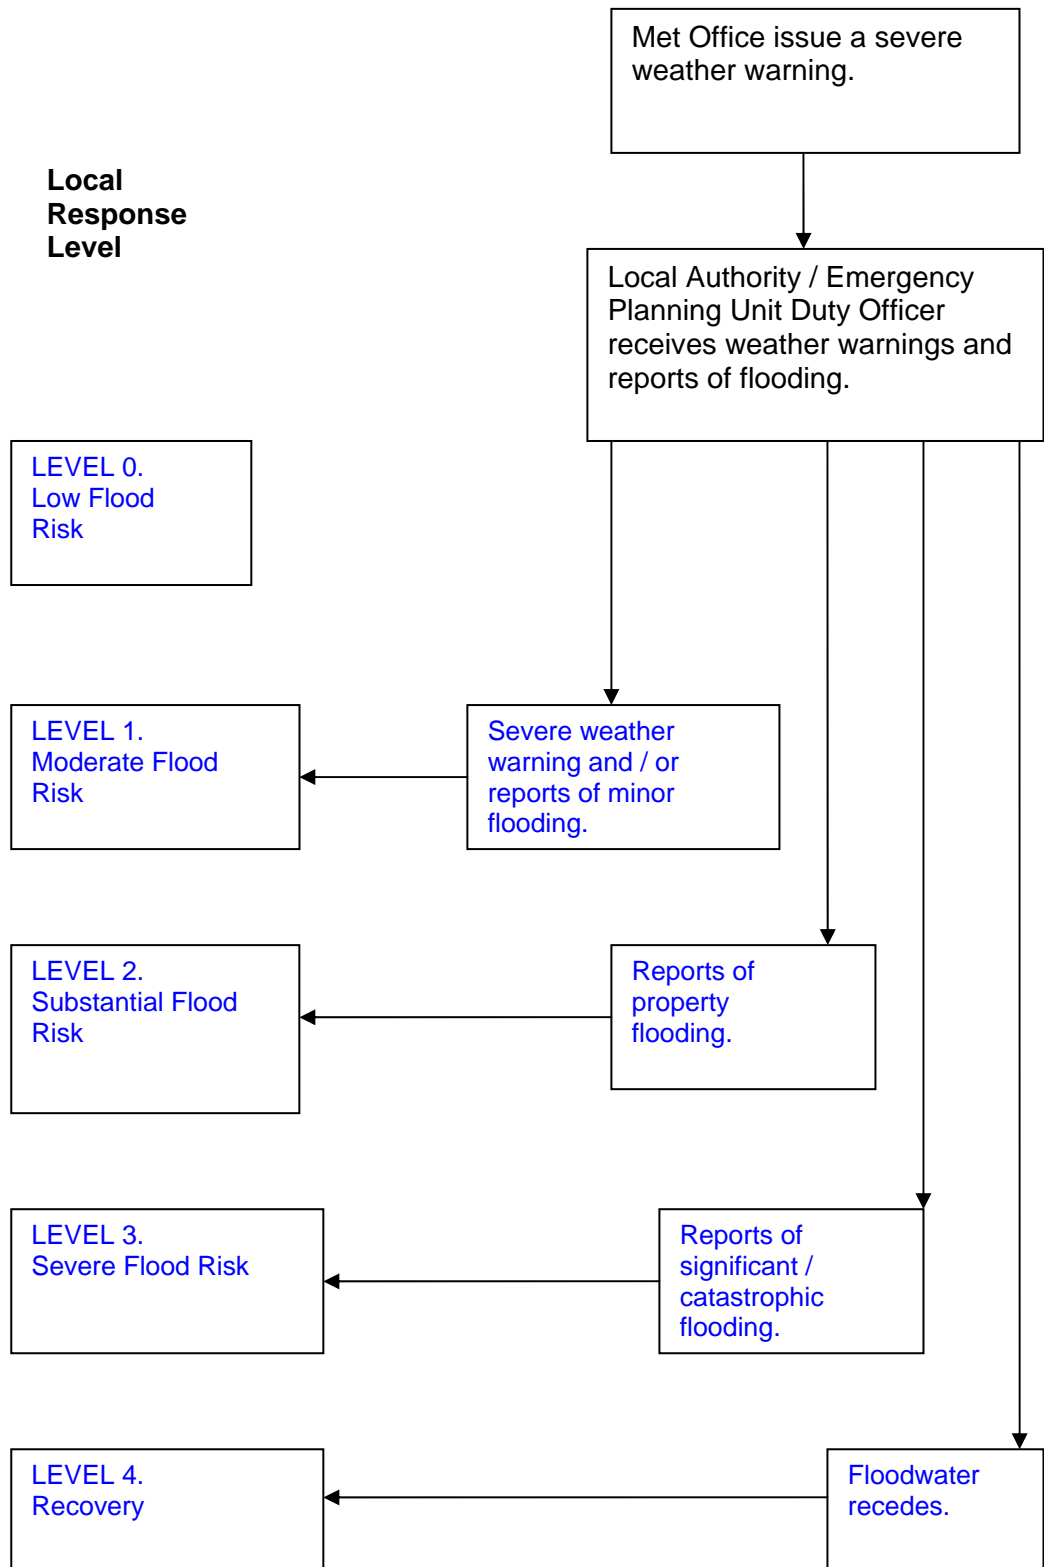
Met Office issue a severe weather warning.

Local Response Level

Local Authority / Emergency Planning Unit Duty Officer receives weather warnings and reports of flooding.

LEVEL 0.
Low Flood Risk

LEVEL 1.
Moderate Flood Risk

Severe weather warning and / or reports of minor flooding.

LEVEL 2.
Substantial Flood Risk

Reports of property flooding.

LEVEL 3.
Severe Flood Risk

Reports of significant / catastrophic flooding.

LEVEL 4.
Recovery

Floodwater recedes.